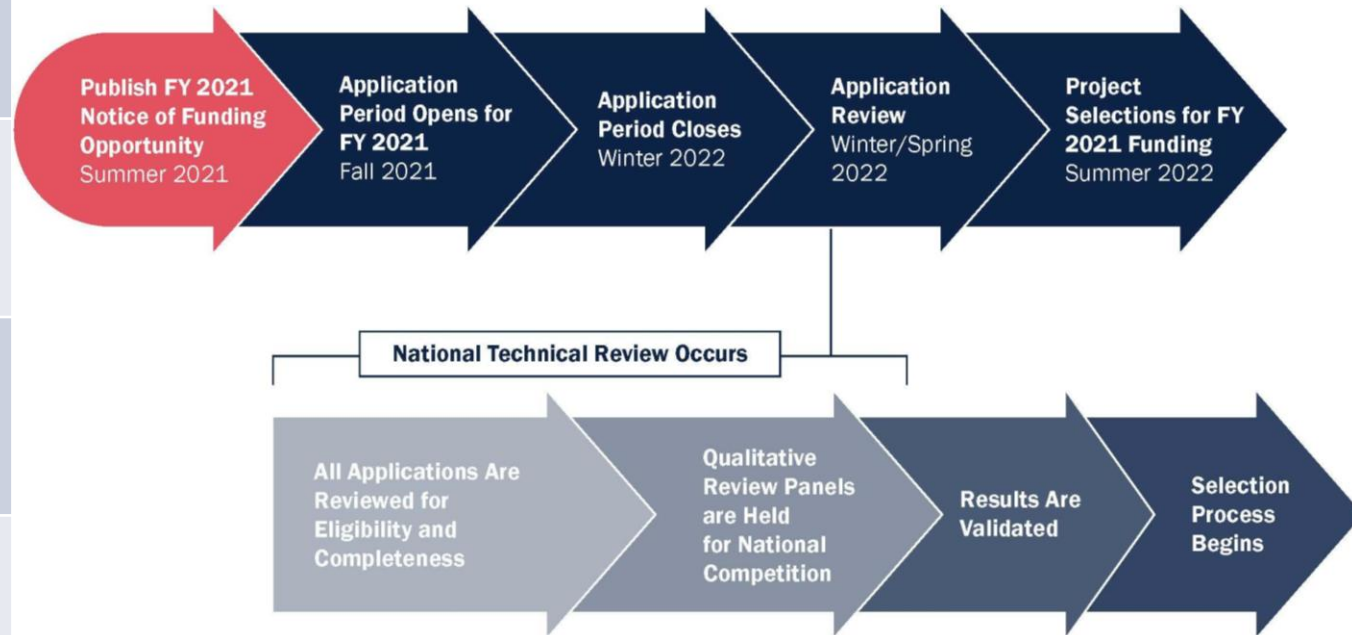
Publish FY 2021 Notice of Funding Opportunity
Summer 2021

Application Period Opens for FY 2021
Fall 2021

Application Period Closes
Winter 2022

Application Review
Winter/Spring 2022

Project Selections for FY 2021 Funding
Summer 2022

National Technical Review Occurs

All Applications Are Reviewed for Eligibility and Completeness

Qualitative Review Panels are Held for National Competition

Results Are Validated

Selection Process Begins